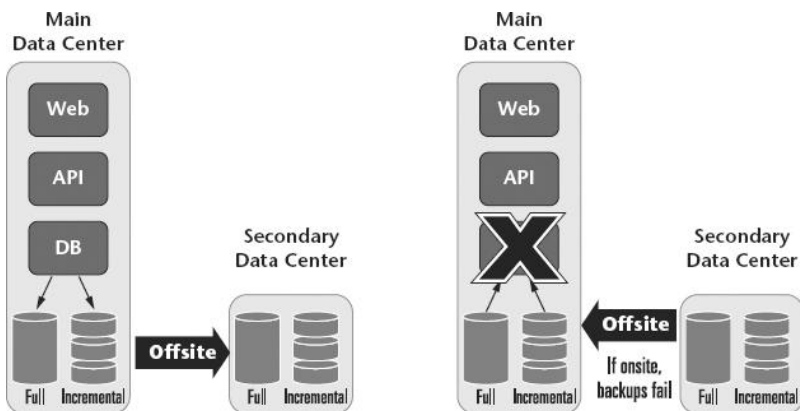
Main Data Center

Web

API

DB

Full Incremental

Offsite

Secondary Data Center

Full Incremental

Main Data Center

Web

API

Full Incremental

Offsite

If onsite, backups fail

Secondary Data Center

Full Incremental